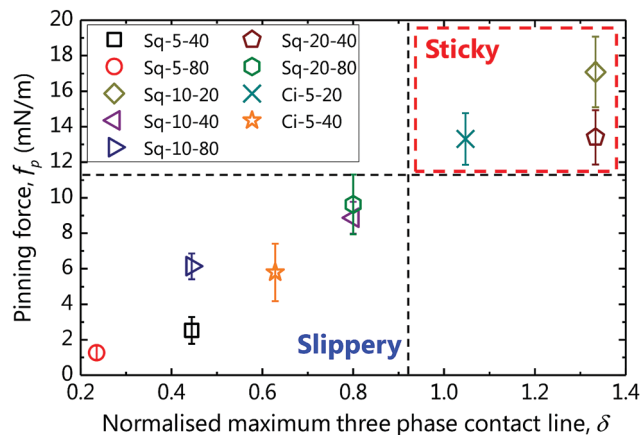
Sq-5-40
Sq-5-80
Sq-10-20
Sq-10-40
Sq-10-80
Sq-20-40
Sq-20-80
Ci-5-20
Ci-5-40

Sticky

Slippery

Pinning force, $f_p$ (mN/m)

0
2
4
6
8
10
12
14
16
18
20

0.2
0.4
0.6
0.8
1.0
1.2
1.4

Normalised maximum three phase contact line, $\delta$